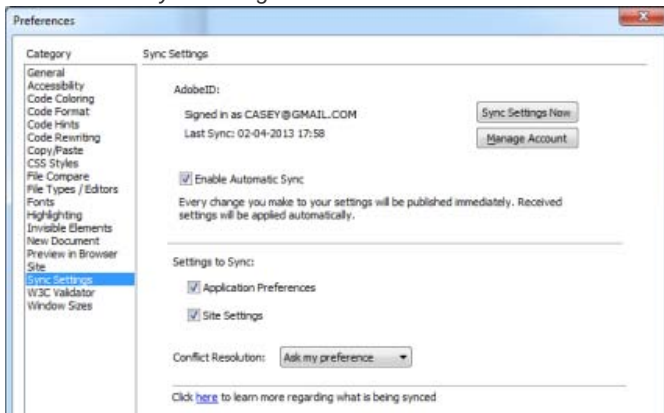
Preferences

Category

General
Accessibility
Code Coloring
Code Format
Code Hints
Code Rewriting
Copy/Paste
CSS Styles
File Compare
File Types / Editors
Fonts
Highlighting
Invisible Elements
New Document
Preview in Browser
Site
Sync Settings
W3C Validator
Window Sizes

Sync Settings

AdobeID:

Signed in as CASEY@GMAIL.COM

Last Sync: 02-04-2013 17:58

Sync Settings Now

Manage Account

Enable Automatic Sync

Every change you make to your settings will be published immediately. Received settings will be applied automatically.

Settings to Sync:

Application Preferences

Site Settings

Conflict Resolution: Ask my preference

Click here to learn more regarding what is being synced